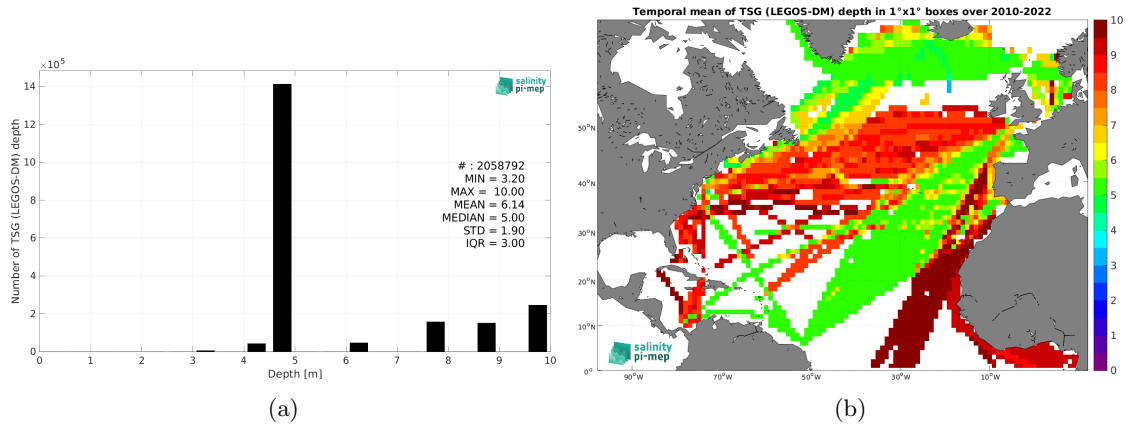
$\times10^5$

salinity pi-mep

Number of TSG (LEGOS-DM) depth

14
12
10
8
6
4
2
0

# : 2058792
MIN = 3.20
MAX = 10.00
MEAN = 6.14
MEDIAN = 5.00
STD = 1.90
IQR = 3.00

0 1 2 3 4 5 6 7 8 9 10

Depth [m]

(a)

Temporal mean of TSG (LEGOS-DM) depth in 1°x1° boxes over 2010-2022

50°N
40°N
30°N
20°N
10°N
0°

90°W 70°W 50°W 30°W 10°W

salinity pi-mep

10
9
8
7
6
5
4
3
2
1
0

(b)